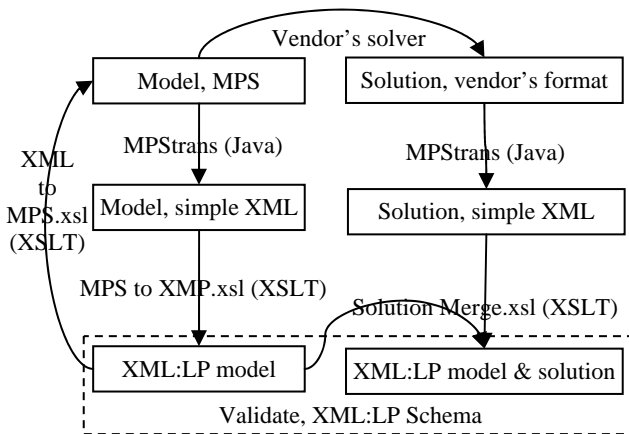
Vendor's solver

Model, MPS

Solution, vendor's format

XML to MPS.xsl (XSLT)

MPStrans (Java)

MPStrans (Java)

Model, simple XML

Solution, simple XML

MPS to XMP.xsl (XSLT)

Solution Merge.xsl (XSLT)

XML:LP model

XML:LP model & solution

Validate, XML:LP Schema